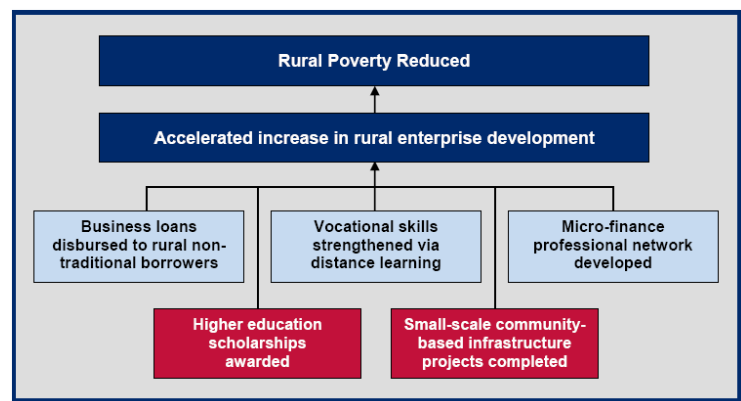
Rural Poverty Reduced

Accelerated increase in rural enterprise development

Business loans disbursed to rural non-traditional borrowers

Vocational skills strengthened via distance learning

Micro-finance professional network developed

Higher education scholarships awarded

Small-scale community-based infrastructure projects completed